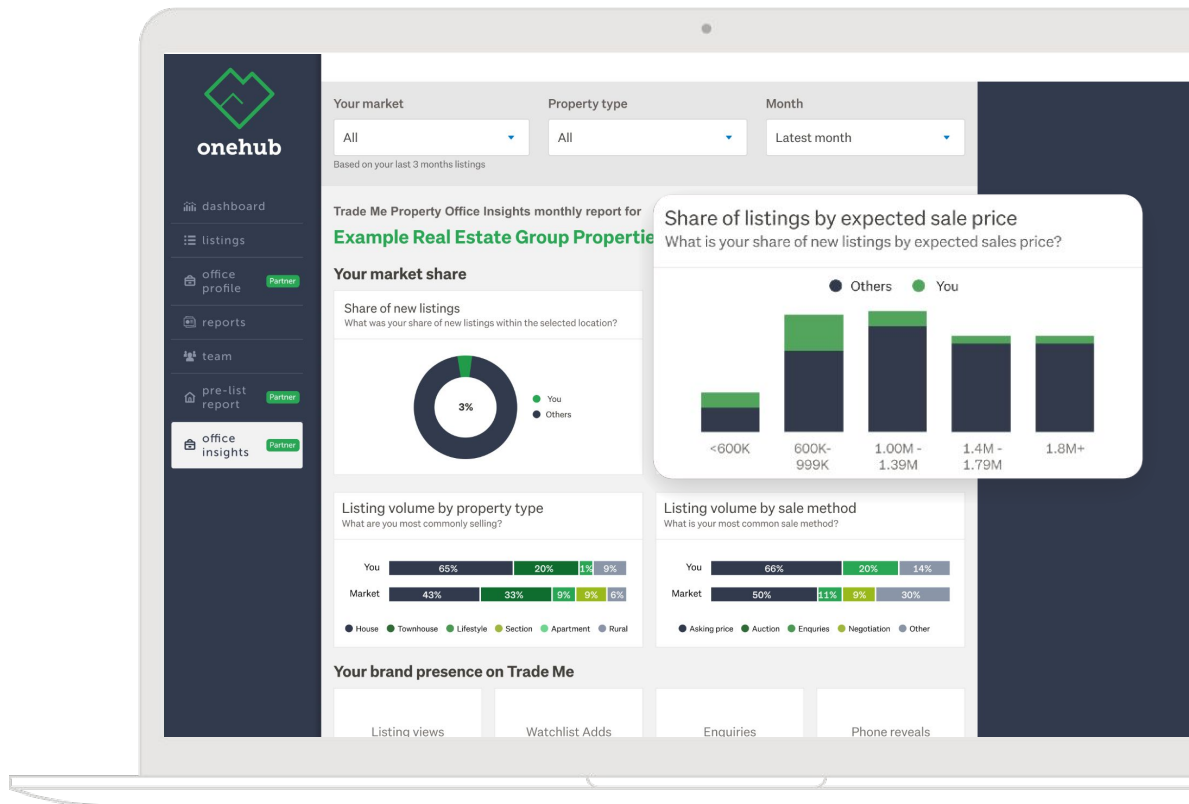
onehub

dashboard
listings
office profile Partner
reports
team
pre-list report Partner
office insights Partner

Your market
All
Based on your last 3 months listings

Property type
All

Month
Latest month

Trade Me Property Office Insights monthly report for
Example Real Estate Group Propertie

Your market share

Share of new listings
What was your share of new listings within the selected location?
3%
You
Others

Share of listings by expected sale price
What is your share of new listings by expected sales price?
Others You
<600K
600K-999K
1.00M - 1.39M
1.4M - 1.79M
1.8M+

Listing volume by property type
What are you most commonly selling?

| | | | | | |
|---|---|---|---|---|---|
| You | 65% | 20% | 1% | 9% | |
| Market | 43% | 33% | 9% | 9% | 6% |

House Townhouse Lifestyle Section Apartment Rural

Listing volume by sale method
What is your most common sale method?

| | | | | |
|---|---|---|---|---|
| You | 66% | 20% | 14% | |
| Market | 50% | 11% | 9% | 30% |

Asking price Auction Enquiries Negotiation Other

Your brand presence on Trade Me

Listing views
Watchlist Adds
Enquiries
Phone reveals